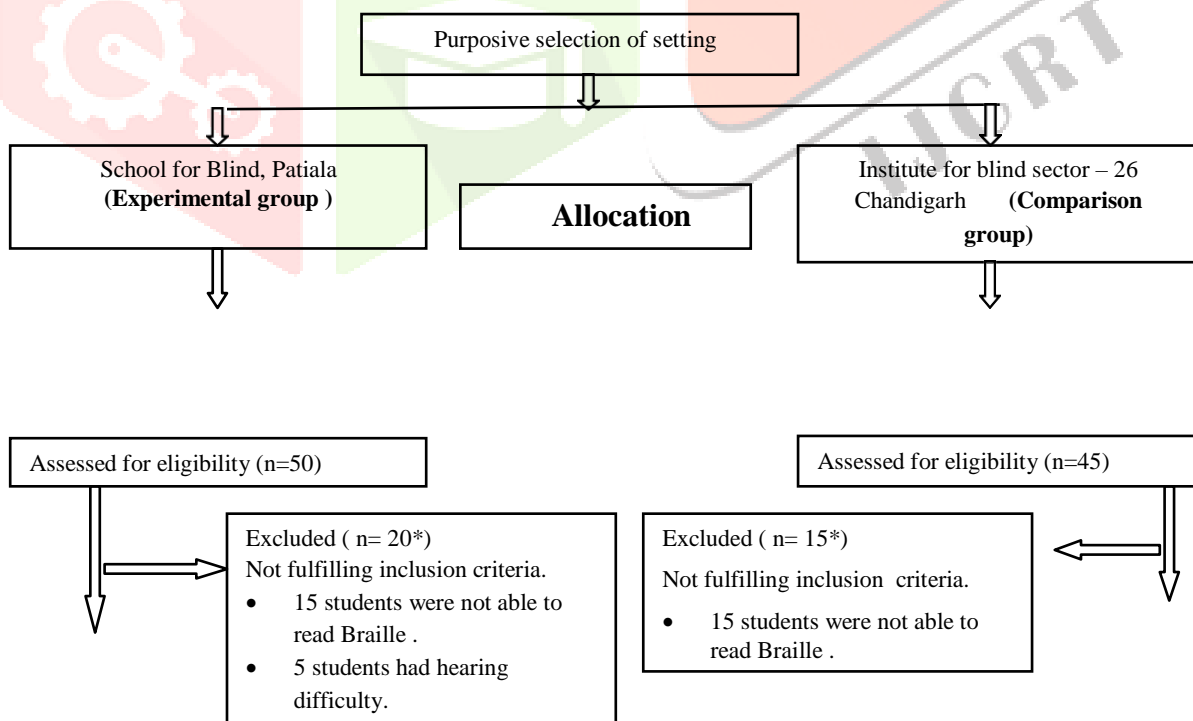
Purposive selection of setting

School for Blind, Patiala
**(Experimental group )**

**Allocation**

Institute for blind sector – 26 Chandigarh **(Comparison group)**

Assessed for eligibility (n=50)

Assessed for eligibility (n=45)

Excluded ( n= 20*)
Not fulfilling inclusion criteria.
- 15 students were not able to read Braille .
- 5 students had hearing difficulty.

Excluded ( n= 15*)
Not fulfilling inclusion criteria.
- 15 students were not able to read Braille .

IJCRT